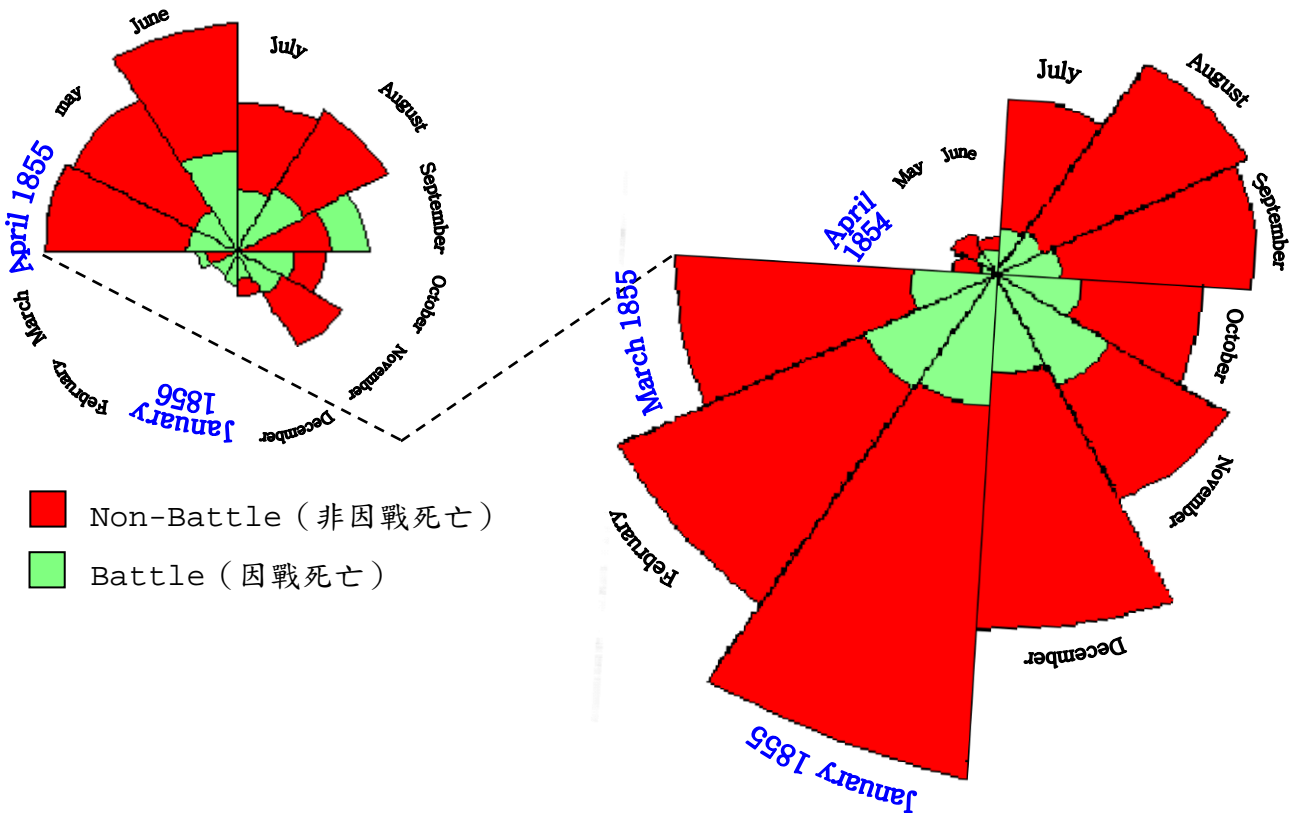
June
July
may
August
April 1855
September
October
March
November
February
January 1856
December

Non-Battle（非因戰死亡）
Battle（因戰死亡）

July
August
May
June
April 1854
September
March 1855
October
November
February
December
January 1855